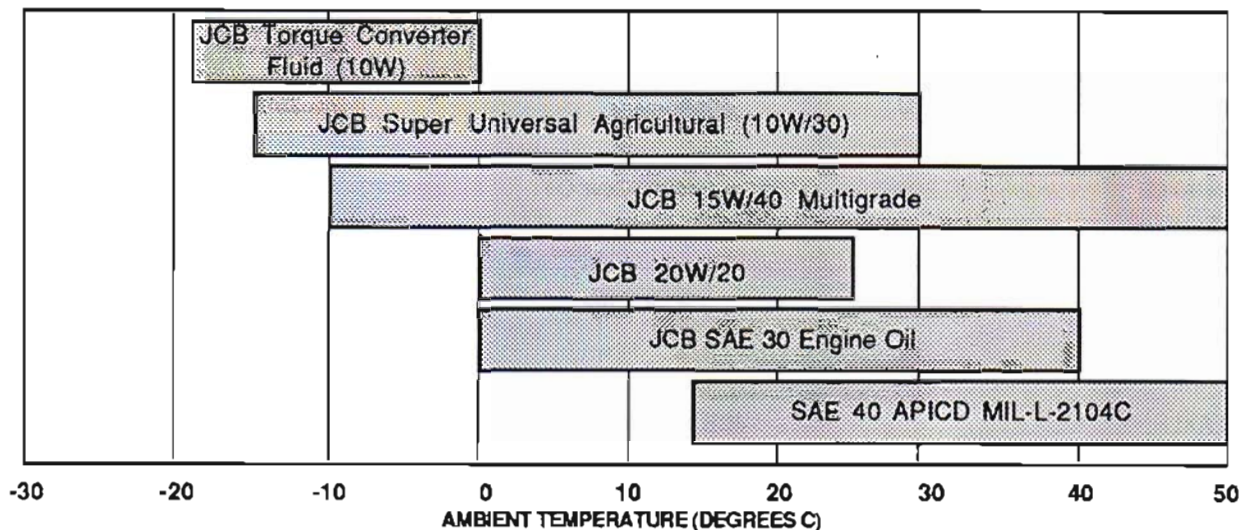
JCB Torque Converter Fluid (10W)

JCB Super Universal Agricultural (10W/30)

JCB 15W/40 Multigrade

JCB 20W/20

JCB SAE 30 Engine Oil

SAE 40 APICD MIL-L-2104C

-30 -20 -10 0 10 20 30 40 50

AMBIENT TEMPERATURE (DEGREES C)